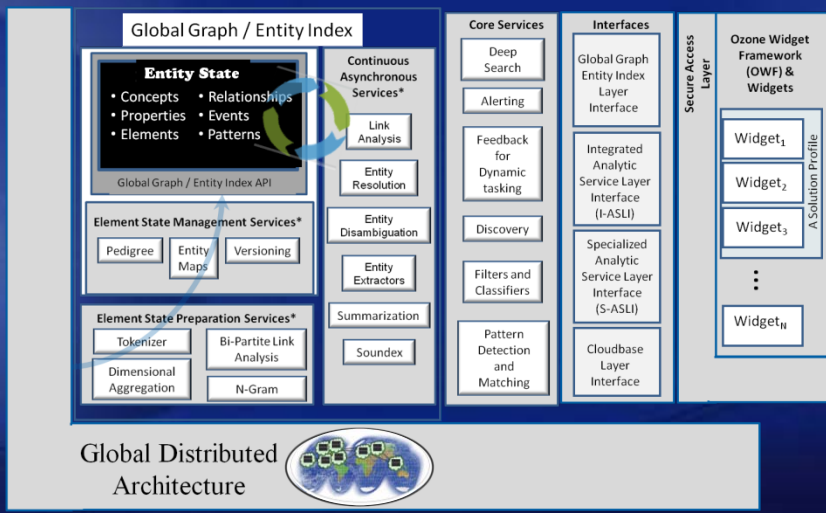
Global Graph / Entity Index

Entity State
• Concepts
• Properties
• Elements
• Relationships
• Events
• Patterns

Global Graph / Entity Index API

Continuous Asynchronous Services*

Link Analysis

Entity Resolution

Entity Disambiguation

Entity Extractors

Summarization

Soundex

Element State Management Services*

Pedigree

Entity Maps

Versioning

Element State Preparation Services*

Tokenizer

Bi-Partite Link Analysis

Dimensional Aggregation

N-Gram

Core Services

Deep Search

Alerting

Feedback for Dynamic tasking

Discovery

Filters and Classifiers

Pattern Detection and Matching

Interfaces

Global Graph Entity Index Layer Interface

Integrated Analytic Service Layer Interface (I-ASLI)

Specialized Analytic Service Layer Interface (S-ASLI)

Cloudbase Layer Interface

Secure Access Layer

Ozone Widget Framework (OWF) & Widgets

Widget$_1$

Widget$_2$

Widget$_3$

Widget$_N$

A Solution Profile

Global Distributed Architecture